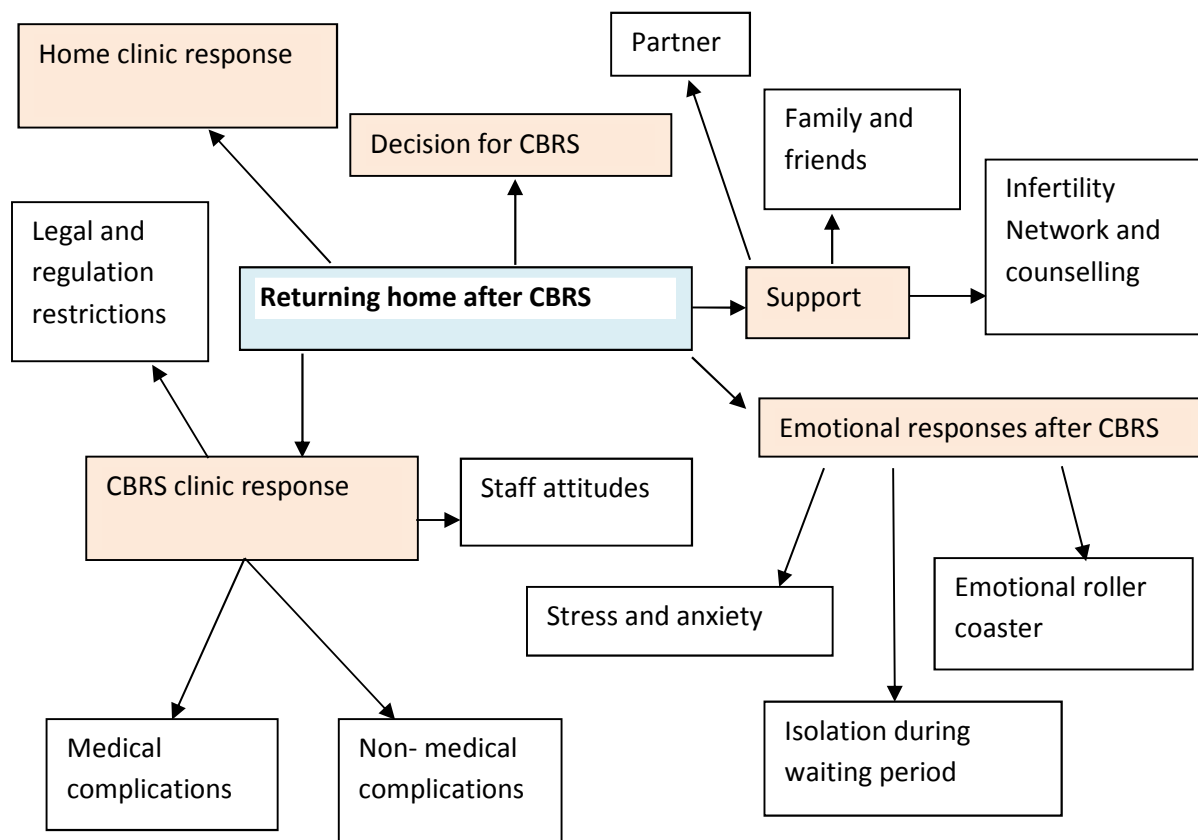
Home clinic response

Partner

Decision for CBRS

Family and friends

Infertility Network and counselling

Legal and regulation restrictions

Returning home after CBRS

Support

Emotional responses after CBRS

CBRS clinic response

Staff attitudes

Emotional roller coaster

Stress and anxiety

Isolation during waiting period

Medical complications

Non- medical complications